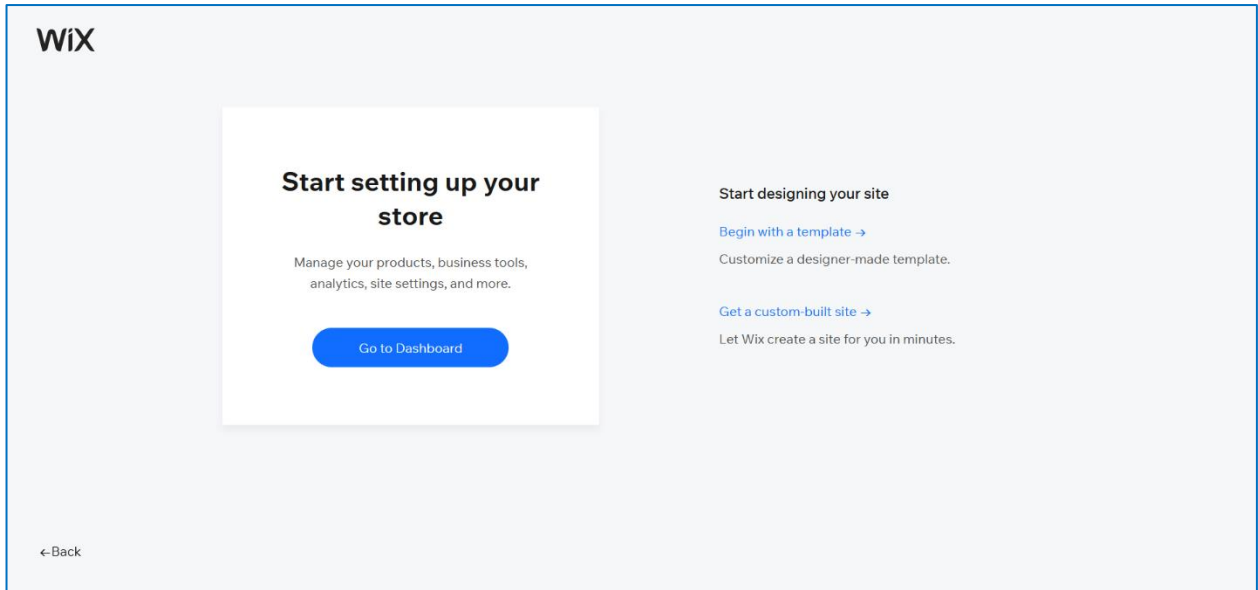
WiX

Start setting up your store

Manage your products, business tools, analytics, site settings, and more.

Go to Dashboard

Start designing your site

Begin with a template →

Customize a designer-made template.

Get a custom-built site →

Let Wix create a site for you in minutes.

←Back